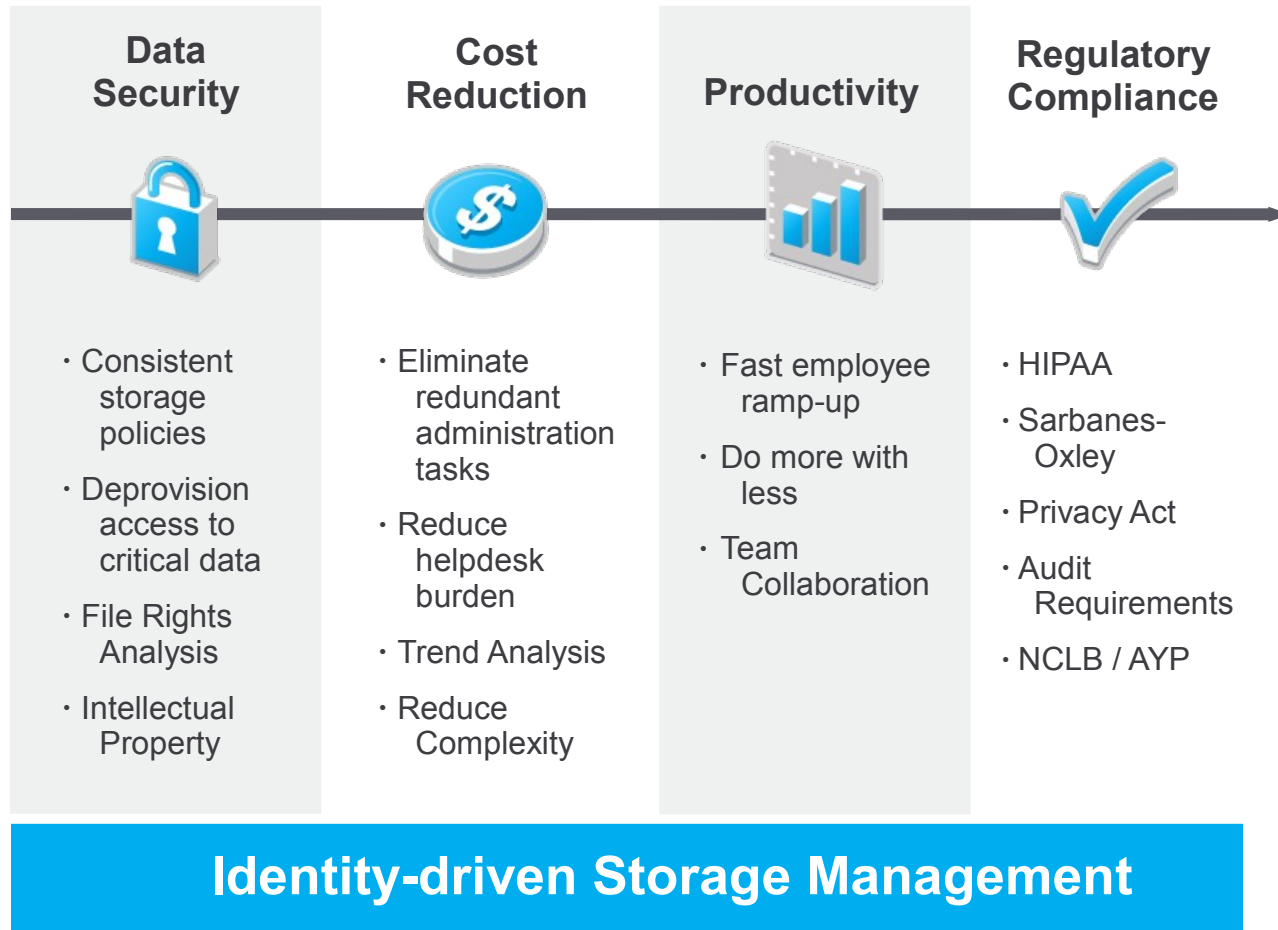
Data Security

Cost Reduction

Productivity

Regulatory Compliance

$

• Consistent storage policies
• Deprovision access to critical data
• File Rights Analysis
• Intellectual Property

• Eliminate redundant administration tasks
• Reduce helpdesk burden
• Trend Analysis
• Reduce Complexity

• Fast employee ramp-up
• Do more with less
• Team Collaboration

• HIPAA
• Sarbanes-Oxley
• Privacy Act
• Audit Requirements
• NCLB / AYP

Identity-driven Storage Management